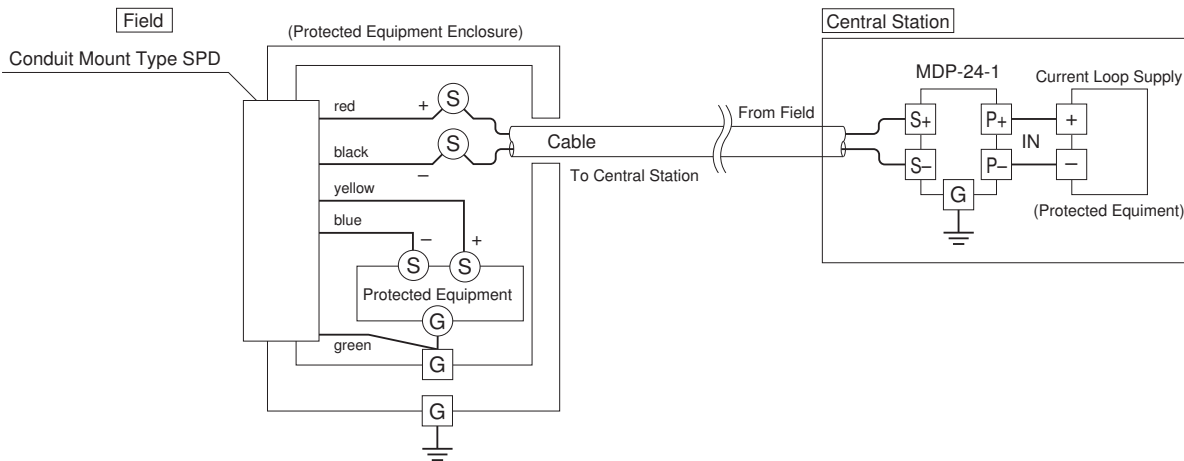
Field

Conduit Mount Type SPD

(Protected Equipment Enclosure)

red

+

S

black

S

–

Cable

From Field

To Central Station

yellow

blue

–

+

S

S

Protected Equipment

G

green

G

G

Central Station

MDP-24-1

Current Loop Supply

S+

P+

+

IN

S–

P–

–

G

(Protected Equiment)